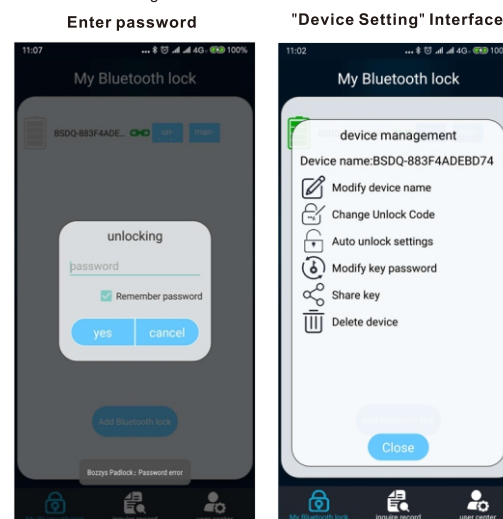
Enter password

"Device Setting" Interface

11:07

100%

My Bluetooth lock

BSDQ-883F4ADE...

unlocking

password

Remember password

yes

cancel

Add Bluetooth lock

Bozzys Padlock：Password error

11:02

My Bluetooth lock

device management

Device name:BSDQ-883F4ADEBD74

Modify device name

Change Unlock Code

Auto unlock settings

Modify key password

Share key

Delete device

Close

My Bluetooth lock

inquire record

user center